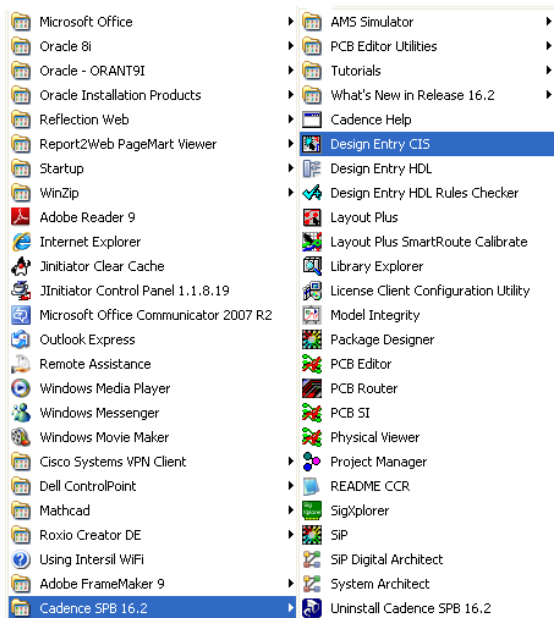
Microsoft Office
Oracle 8i
Oracle - ORANT9I
Oracle Installation Products
Reflection Web
Report2Web PageMart Viewer
Startup
WinZip
Adobe Reader 9
Internet Explorer
Jinitiator Clear Cache
JInitiator Control Panel 1.1.8.19
Microsoft Office Communicator 2007 R2
Outlook Express
Remote Assistance
Windows Media Player
Windows Messenger
Windows Movie Maker
Cisco Systems VPN Client
Dell ControlPoint
Mathcad
Roxio Creator DE
Using Intersil WiFi
Adobe FrameMaker 9
Cadence SPB 16.2

AMS Simulator
PCB Editor Utilities
Tutorials
What's New in Release 16.2
Cadence Help
Design Entry CIS
Design Entry HDL
Design Entry HDL Rules Checker
Layout Plus
Layout Plus SmartRoute Calibrate
Library Explorer
License Client Configuration Utility
Model Integrity
Package Designer
PCB Editor
PCB Router
PCB SI
Physical Viewer
Project Manager
README CCR
SigXplorer
SiP
SiP Digital Architect
System Architect
Uninstall Cadence SPB 16.2